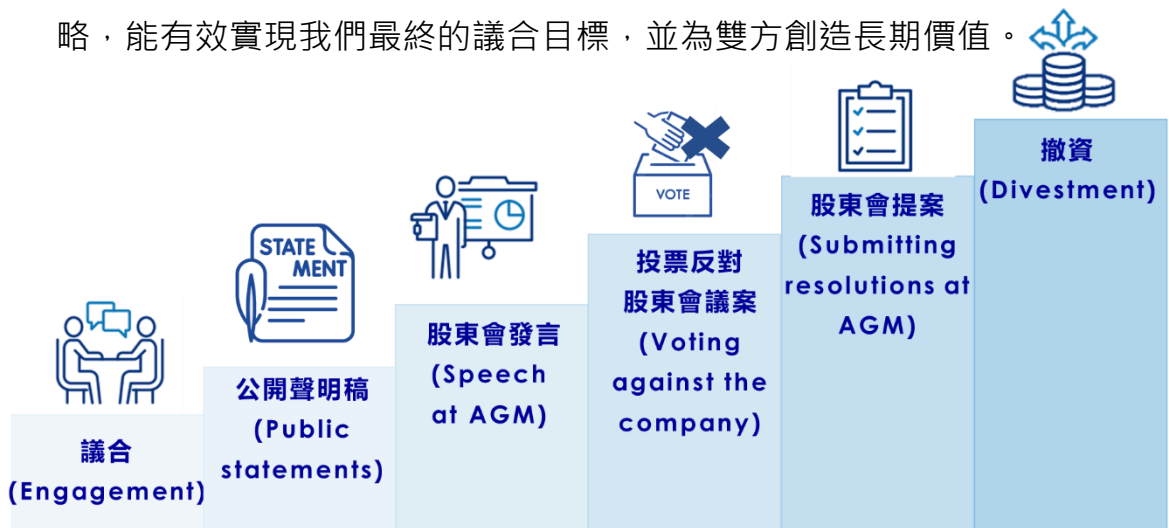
略，能有效實現我們最終的議合目標，並為雙方創造長期價值。

STATE MENT

VOTE

議合
(Engagement)

公開聲明稿
(Public statements)

股東會發言
(Speech at AGM)

投票反對
股東會議案
(Voting against the company)

股東會提案
(Submitting resolutions at AGM)

撤資
(Divestment)